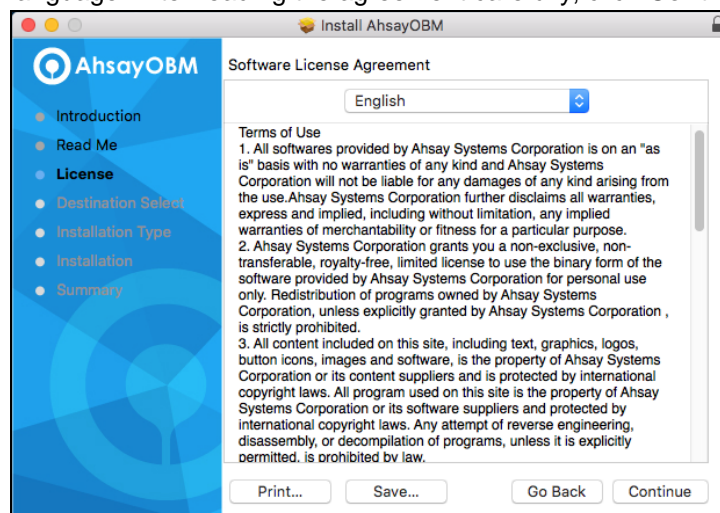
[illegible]

Install AhsayOBM

AhsayOBM

Introduction
Read Me
License
Destination Select
Installation Type
Installation
Summary

Software License Agreement

English

Terms of Use
1. All softwares provided by Ahsay Systems Corporation is on an "as is" basis with no warranties of any kind and Ahsay Systems Corporation will not be liable for any damages of any kind arising from the use.Ahsay Systems Corporation further disclaims all warranties, express and implied, including without limitation, any implied warranties of merchantability or fitness for a particular purpose.
2. Ahsay Systems Corporation grants you a non-exclusive, non-transferable, royalty-free, limited license to use the binary form of the software provided by Ahsay Systems Corporation for personal use only. Redistribution of programs owned by Ahsay Systems Corporation, unless explicitly granted by Ahsay Systems Corporation , is strictly prohibited.
3. All content included on this site, including text, graphics, logos, button icons, images and software, is the property of Ahsay Systems Corporation or its content suppliers and is protected by international copyright laws. All program used on this site is the property of Ahsay Systems Corporation or its software suppliers and protected by international copyright laws. Any attempt of reverse engineering, disassembly, or decompilation of programs, unless it is explicitly permitted, is prohibited by law.

Print...
Save...
Go Back
Continue